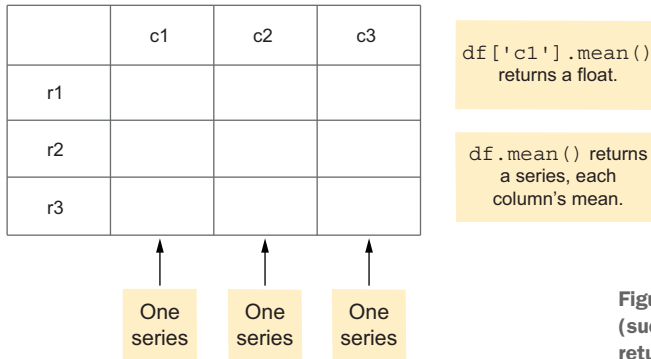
|  | c1 | c2 | c3 |
|---|---|---|---|
| r1 |  |  |  |
| r2 |  |  |  |
| r3 |  |  |  |

One series

One series

One series

df['c1'].mean() returns a float.

df.mean() returns a series, each column's mean.

Figu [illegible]
(suc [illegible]
retu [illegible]